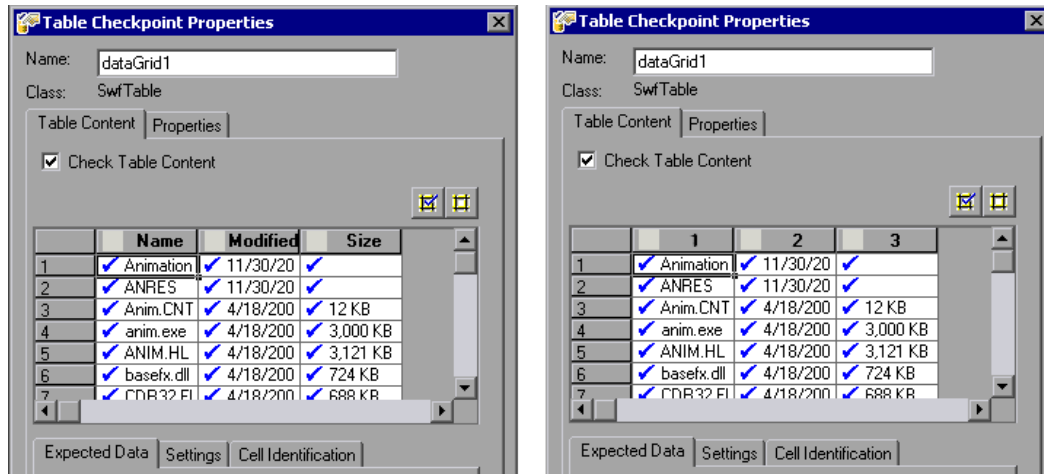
Table Checkpoint Properties

Name: dataGrid1

Class: SwfTable

Table Content | Properties

Check Table Content

| | Name | Modified | Size |
|---|---|---|---|
| 1 | Animation | 11/30/20 | |
| 2 | ANRES | 11/30/20 | |
| 3 | Anim.CNT | 4/18/200 | 12 KB |
| 4 | anim.exe | 4/18/200 | 3,000 KB |
| 5 | ANIM.HL | 4/18/200 | 3,121 KB |
| 6 | basefx.dll | 4/18/200 | 724 KB |
| 7 | CDB32.FL | 4/18/200 | 688 KB |

Expected Data | Settings | Cell Identification

Table Checkpoint Properties

Name: dataGrid1

Class: SwfTable

Table Content | Properties

Check Table Content

| | 1 | 2 | 3 |
|---|---|---|---|
| 1 | Animation | 11/30/20 | |
| 2 | ANRES | 11/30/20 | |
| 3 | Anim.CNT | 4/18/200 | 12 KB |
| 4 | anim.exe | 4/18/200 | 3,000 KB |
| 5 | ANIM.HL | 4/18/200 | 3,121 KB |
| 6 | basefx.dll | 4/18/200 | 724 KB |
| 7 | CDB32.FL | 4/18/200 | 688 KB |

Expected Data | Settings | Cell Identification